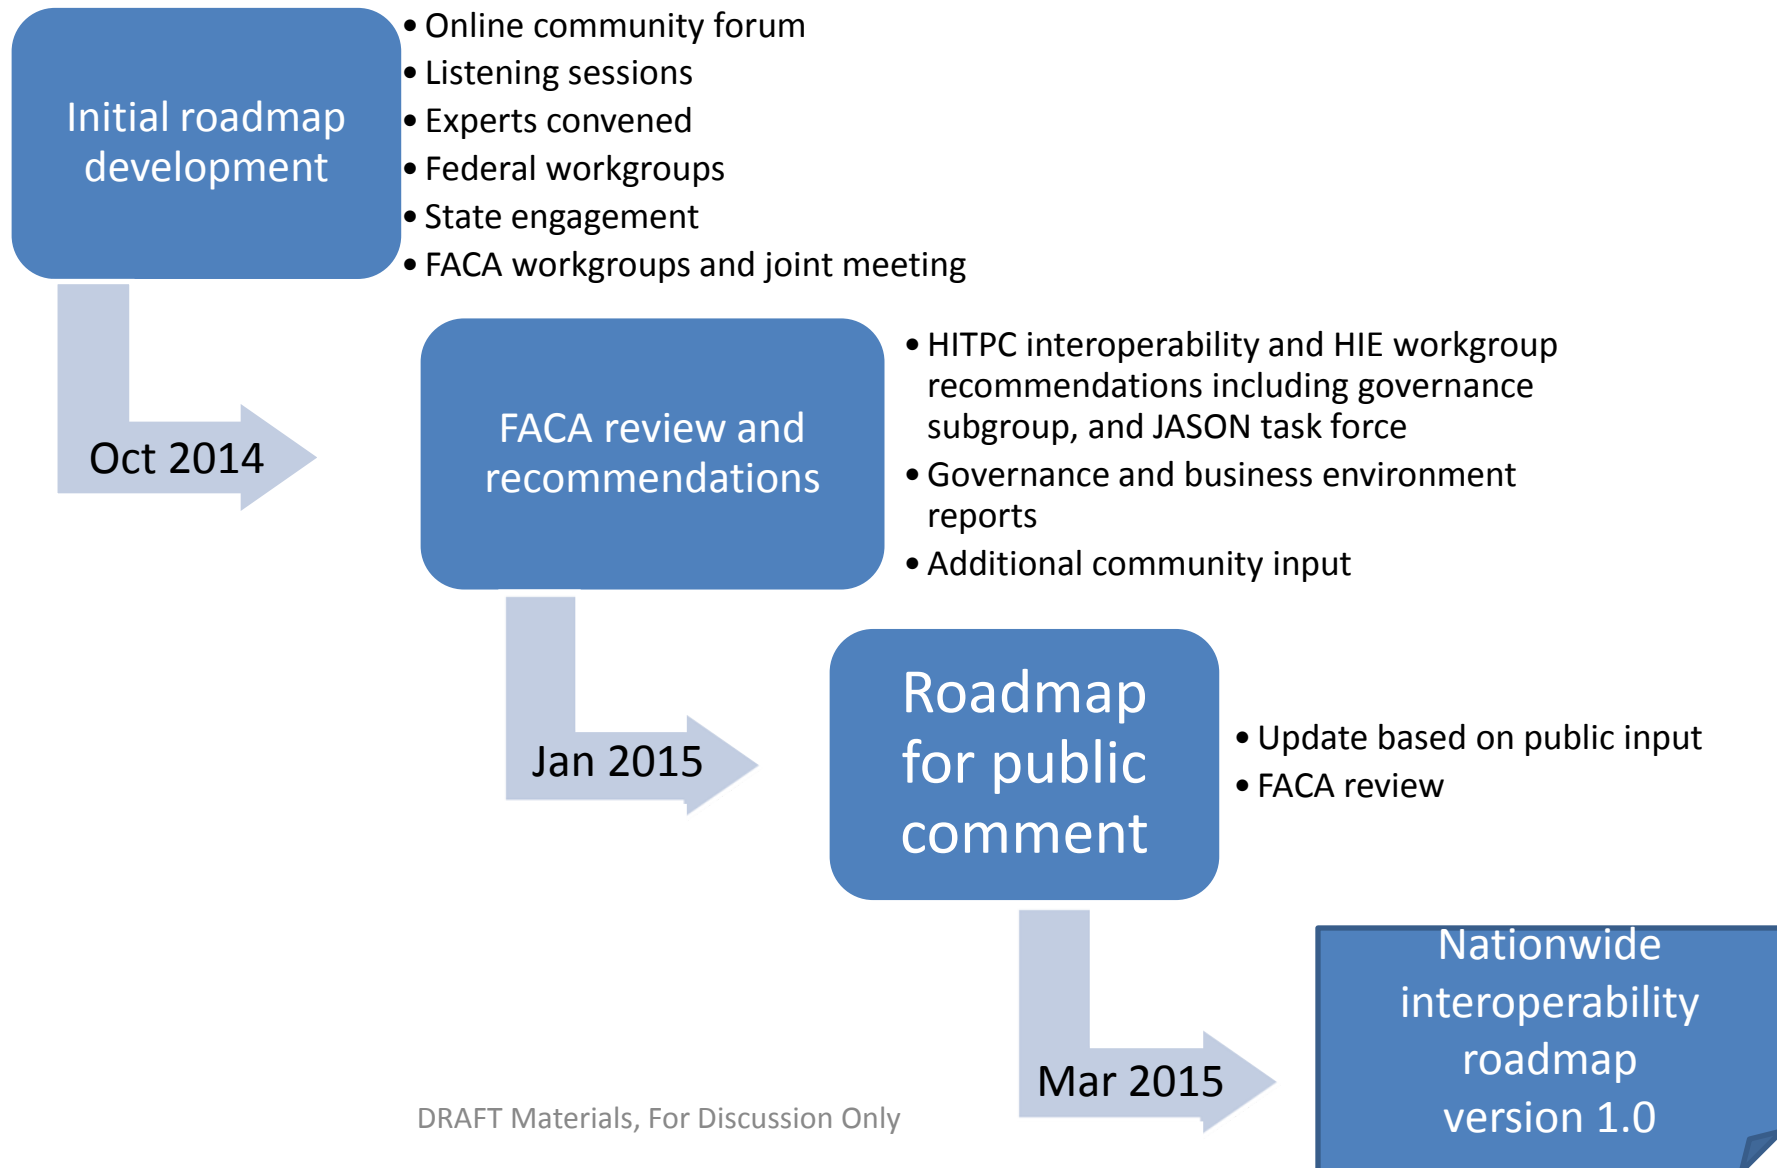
Initial roadmap development

• Online community forum
• Listening sessions
• Experts convened
• Federal workgroups
• State engagement
• FACA workgroups and joint meeting

Oct 2014

FACA review and recommendations

• HITPC interoperability and HIE workgroup recommendations including governance subgroup, and JASON task force
• Governance and business environment reports
• Additional community input

Jan 2015

Roadmap for public comment

• Update based on public input
• FACA review

Mar 2015

Nationwide interoperability roadmap version 1.0

DRAFT Materials, For Discussion Only